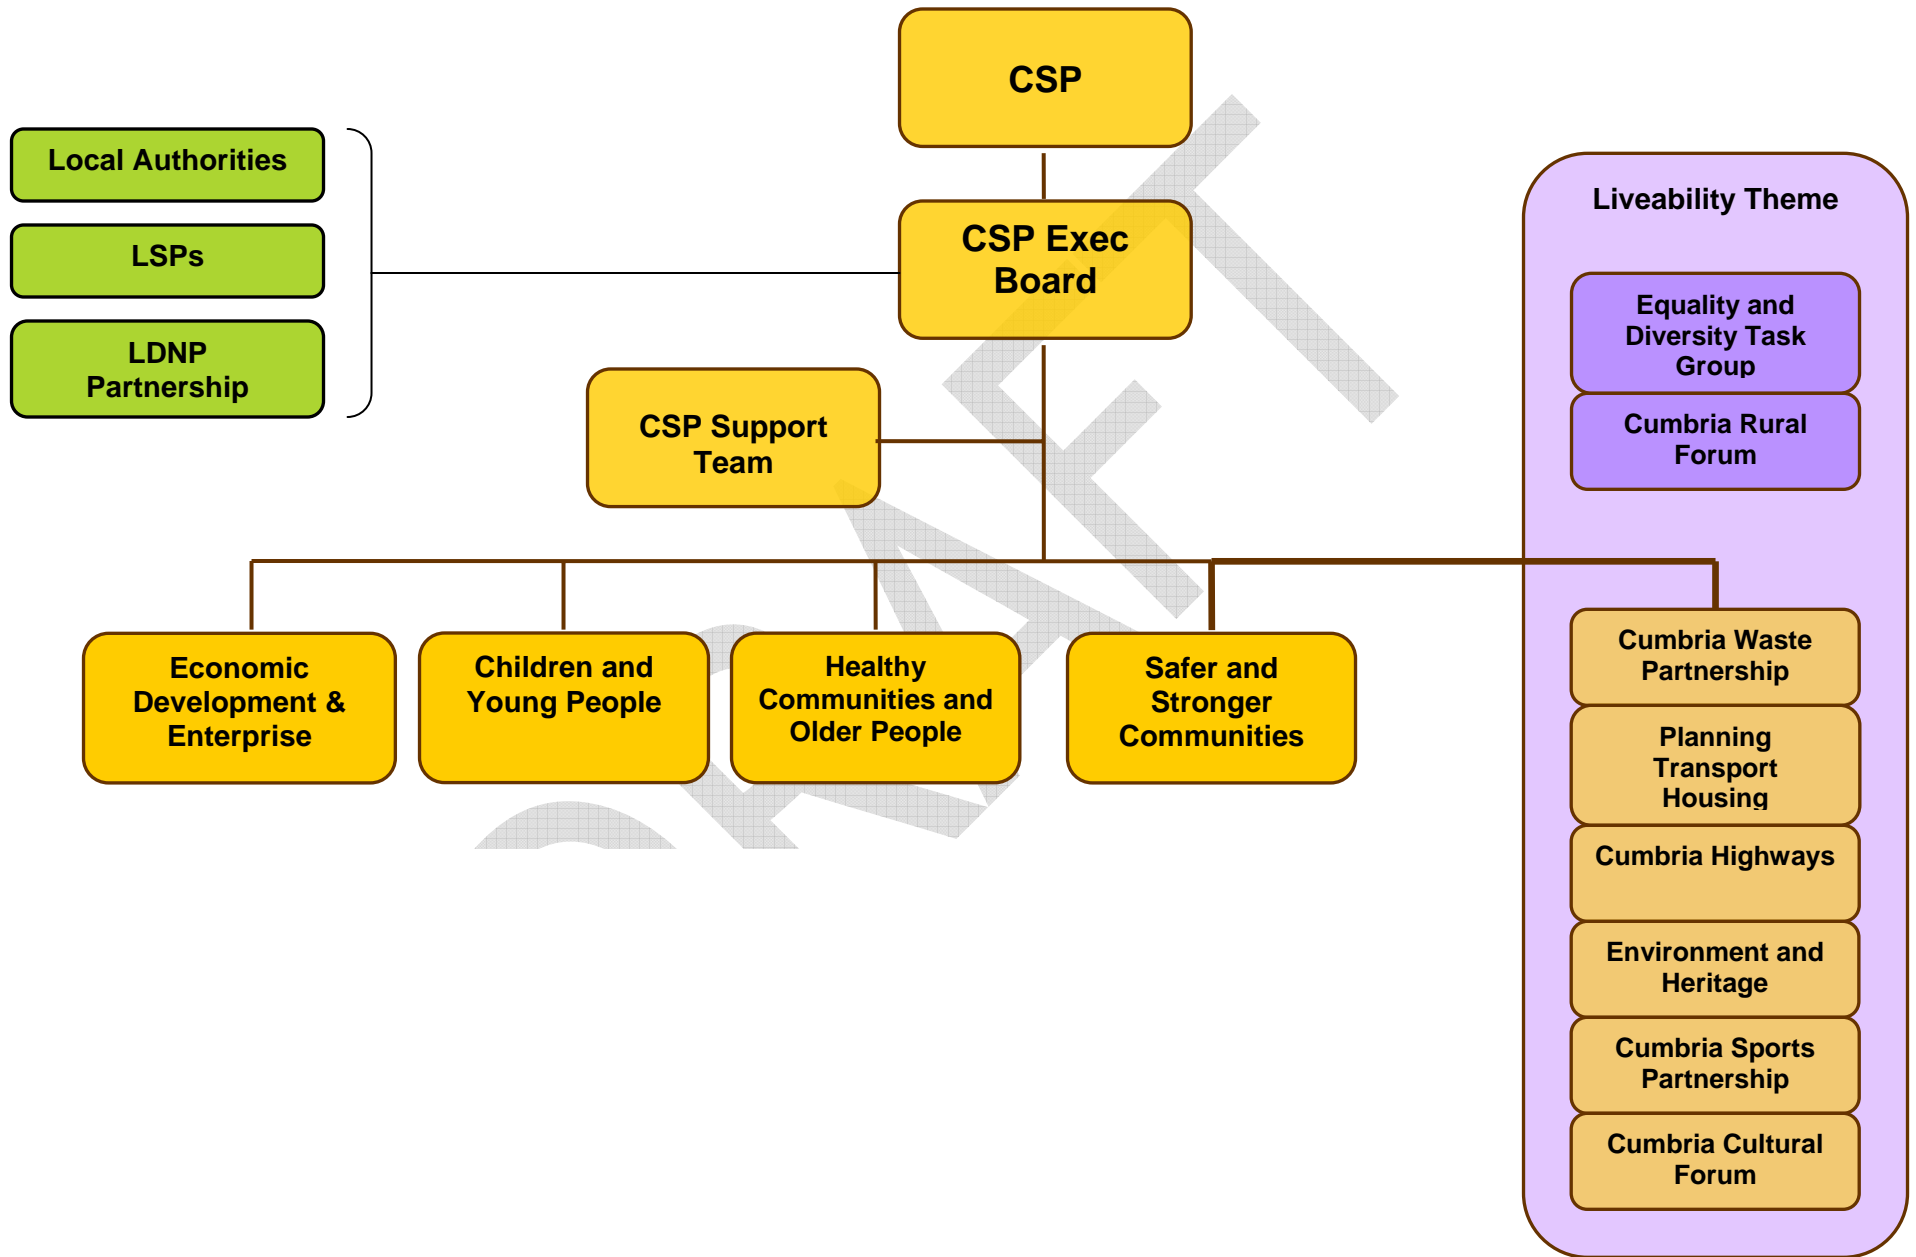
CSP

Local Authorities

LSPs

LDNP Partnership

CSP Exec Board

CSP Support Team

Liveability Theme

Equality and Diversity Task Group

Cumbria Rural Forum

Economic Development & Enterprise

Children and Young People

Healthy Communities and Older People

Safer and Stronger Communities

Cumbria Waste Partnership

Planning Transport Housing

Cumbria Highways

Environment and Heritage

Cumbria Sports Partnership

Cumbria Cultural Forum

DRAFT